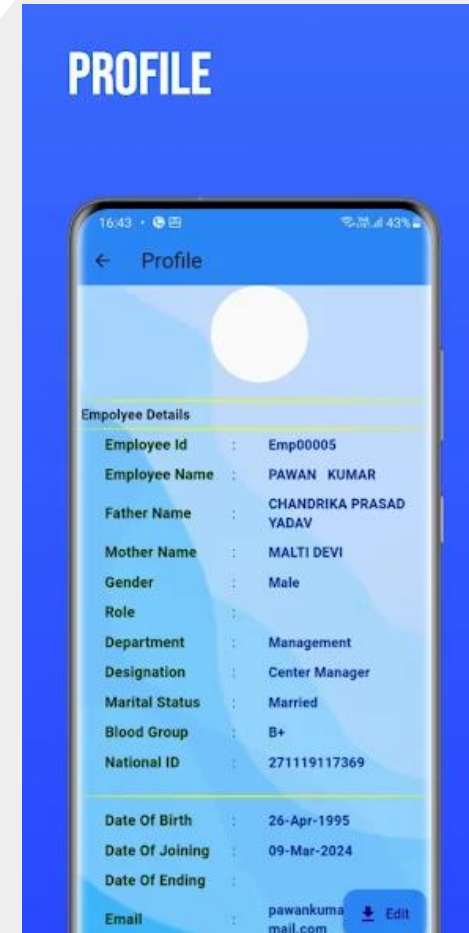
PROFILE

16:43 · 43%

← Profile

Empolyee Details

| | | |
|---|---|---|
| Employee Id | : | Emp00005 |
| Employee Name | : | PAWAN KUMAR |
| Father Name | : | CHANDRIKA PRASAD YADAV |
| Mother Name | : | MALTI DEVI |
| Gender | : | Male |
| Role | : | |
| Department | : | Management |
| Designation | : | Center Manager |
| Marital Status | : | Married |
| Blood Group | : | B+ |
| National ID | : | 271119117369 |

| | | |
|---|---|---|
| Date Of Birth | : | 26-Apr-1995 |
| Date Of Joining | : | 09-Mar-2024 |
| Date Of Ending | : | |
| Email | : | pawankuma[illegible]mail.com |

Edit